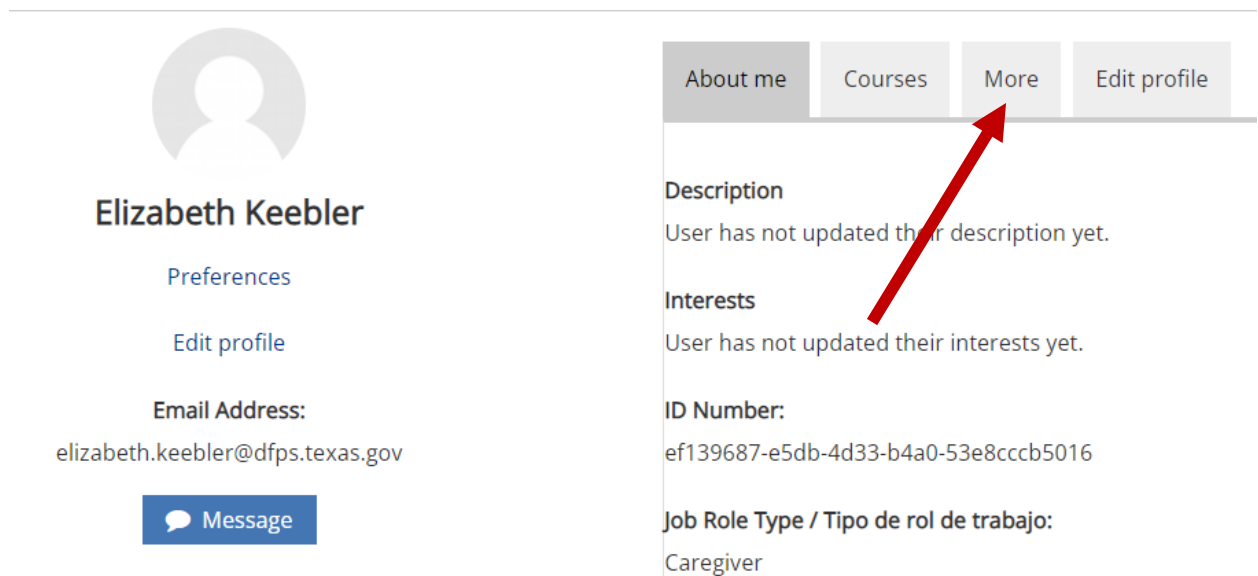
Elizabeth Keebler

Preferences

Edit profile

Email Address:

elizabeth.keebler@dfps.texas.gov

Message

About me | Courses | More | Edit profile

Description

User has not updated their description yet.

Interests

User has not updated their interests yet.

ID Number:

ef139687-e5db-4d33-b4a0-53e8cccb5016

Job Role Type / Tipo de rol de trabajo:

Caregiver